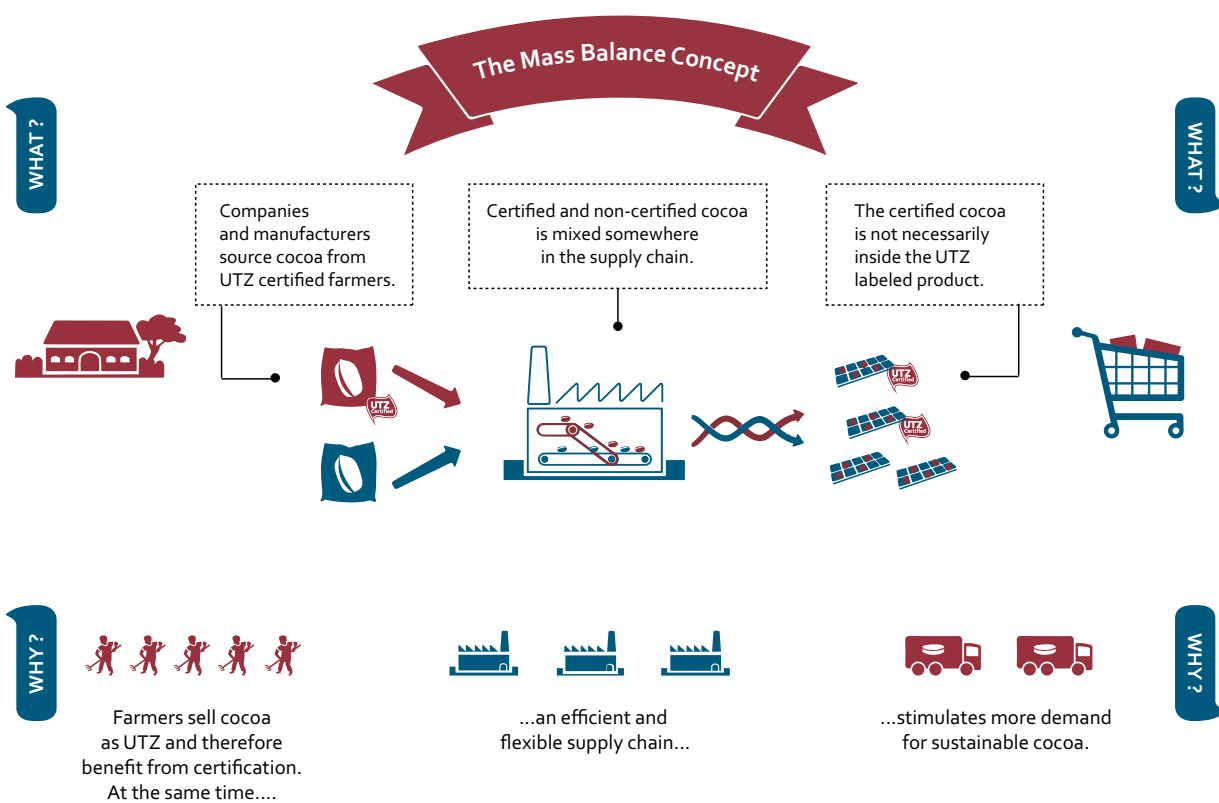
The Mass Balance Concept

WHAT ?

Companies and manufacturers source cocoa from UTZ certified farmers.

Certified and non-certified cocoa is mixed somewhere in the supply chain.

The certified cocoa is not necessarily inside the UTZ labeled product.

WHAT ?

UTZ Certified

UTZ Certified

UTZ Certified

WHY ?

Farmers sell cocoa as UTZ and therefore benefit from certification. At the same time....

...an efficient and flexible supply chain...

...stimulates more demand for sustainable cocoa.

WHY ?